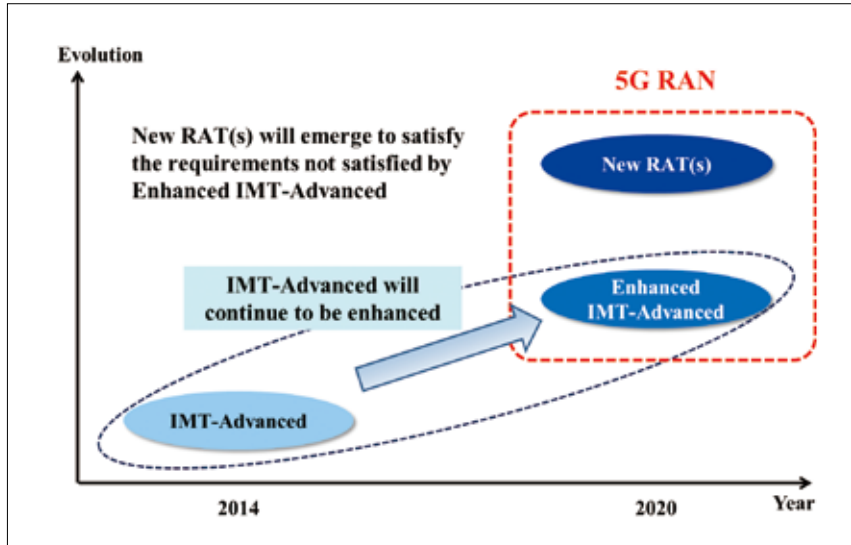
Evolution

5G RAN

New RAT(s) will emerge to satisfy the requirements not satisfied by Enhanced IMT-Advanced

New RAT(s)

IMT-Advanced will continue to be enhanced

Enhanced IMT-Advanced

IMT-Advanced

2014

2020

Year